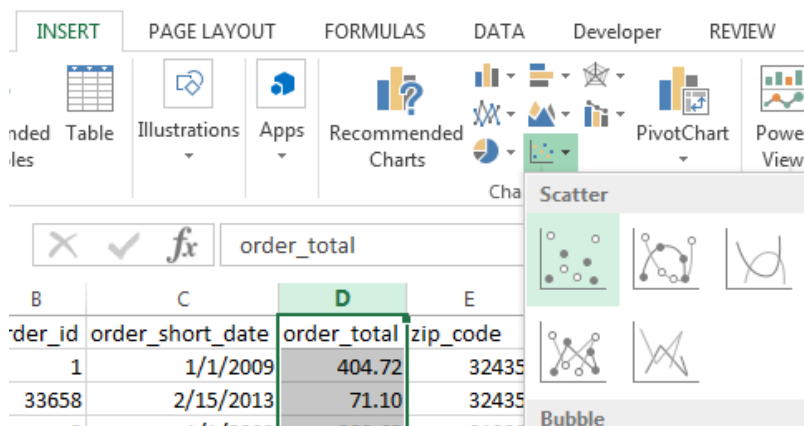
INSERT PAGE LAYOUT FORMULAS DATA Developer REVIEW

nded les Table Illustrations Apps Recommended Charts PivotChart Powe View

Cha

Scatter

Bubble

$f_x$ order_total

| B | C | D | E |
|---|---|---|---|
| rder_id | order_short_date | order_total | zip_code |
| 1 | 1/1/2009 | 404.72 | 32435 |
| 33658 | 2/15/2013 | 71.10 | 32435 |